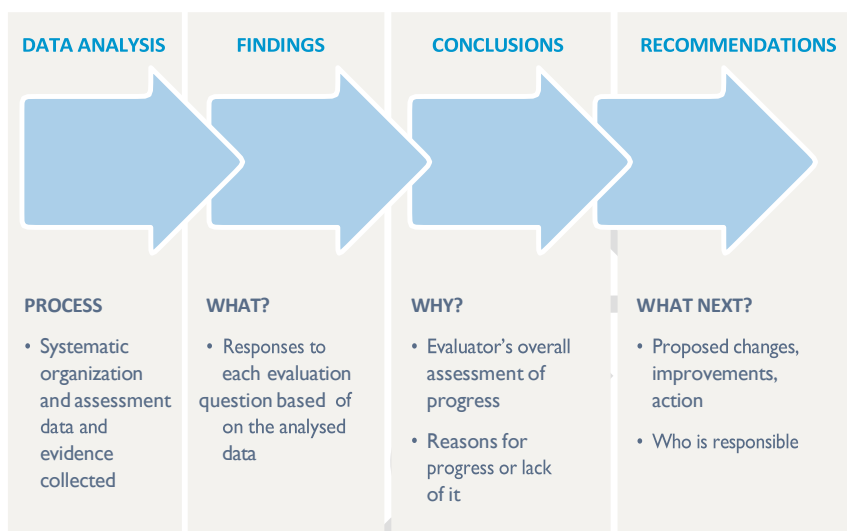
DATA ANALYSIS

PROCESS

• Systematic organization and assessment data and evidence collected

FINDINGS

WHAT?

• Responses to each evaluation question based of on the analysed data

CONCLUSIONS

WHY?

• Evaluator's overall assessment of progress

• Reasons for progress or lack of it

RECOMMENDATIONS

WHAT NEXT?

• Proposed changes, improvements, action

• Who is responsible